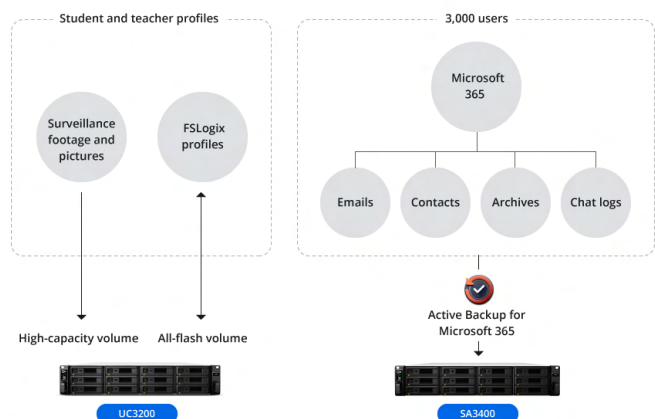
Student and teacher profiles

Surveillance footage and pictures

FSLogix profiles

High-capacity volume

All-flash volume

UC3200

3,000 users

Microsoft 365

Emails

Contacts

Archives

Chat logs

Active Backup for Microsoft 365

SA3400